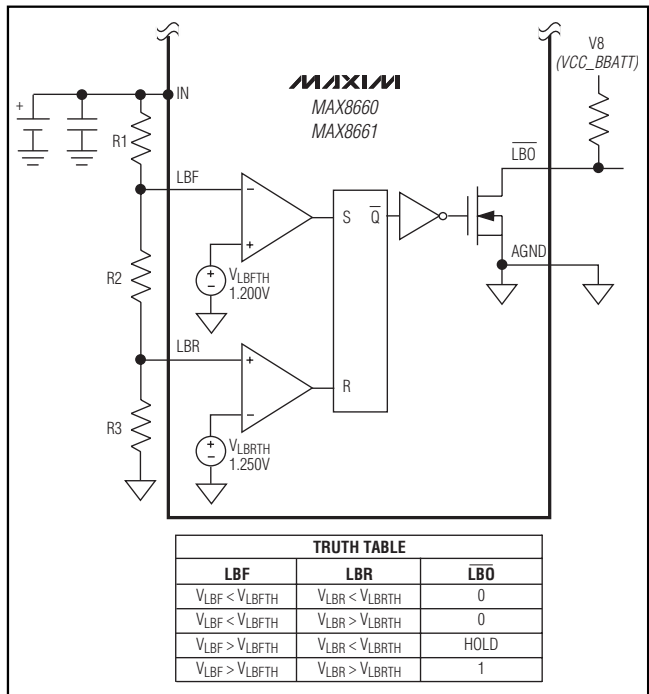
MAXIM
MAX8660
MAX8661

V8
(VCC_BBATT)

IN

+

R1

LBF

−

+

S

$\overline{Q}$

$\overline{LBO}$

AGND

R2

+
−
$V_{LBFTH}$
1.200V

LBR

+

−

R

R3

+
−
$V_{LBRTH}$
1.250V

| TRUTH TABLE | | |
|---|---|---|
| LBF | LBR | $\overline{LBO}$ |
| $V_{LBF} < V_{LBFTH}$ | $V_{LBR} < V_{LBRTH}$ | 0 |
| $V_{LBF} < V_{LBFTH}$ | $V_{LBR} > V_{LBRTH}$ | 0 |
| $V_{LBF} > V_{LBFTH}$ | $V_{LBR} < V_{LBRTH}$ | HOLD |
| $V_{LBF} > V_{LBFTH}$ | $V_{LBR} > V_{LBRTH}$ | 1 |